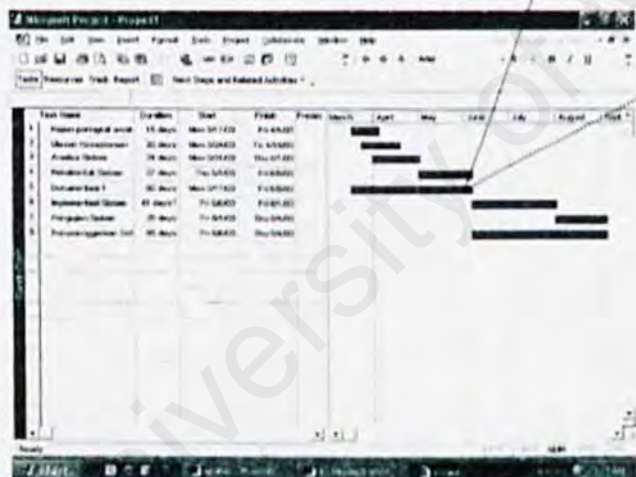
Microsoft Project - Project1

File Edit View Insert Format Tools Project Collaborate Window Help

Tasks Resources Track Report Next Steps and Related Activities

| | Task Name | Duration | Start | Finish | Predec |
|---|---|---|---|---|---|
| 1 | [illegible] | 15 days | Mon 3/17/03 | Fri 4/4/03 | |
| 2 | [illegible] | 30 days | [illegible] | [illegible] | |
| 3 | Analisa Sistem | 24 days | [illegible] | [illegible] | |
| 4 | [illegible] Sistem | 27 days | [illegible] | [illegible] | |
| 5 | Dokumentasi 1 | 80 days | Mon 3/17/03 | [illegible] | |
| 6 | Implementasi Sistem | 45 days? | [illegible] | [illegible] | |
| 7 | Pengujian Sistem | 25 days | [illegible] | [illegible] | |
| 8 | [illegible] | 95 days | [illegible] | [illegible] | |

March April May June July August

Ready

start